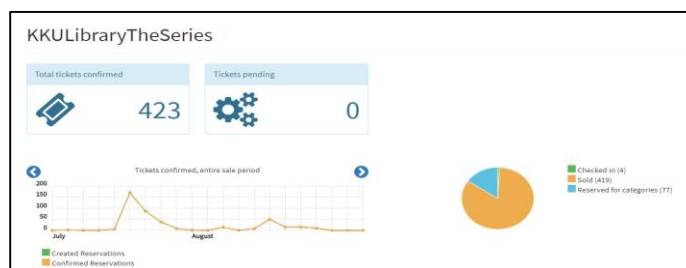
KKULibraryTheSeries

Total tickets confirmed

423

Tickets pending

0

Tickets confirmed, entire sale period

200
150
100
50
0
-50

July

August

Created Reservations
Confirmed Reservations

Checked in (4)
Sold (419)
Reserved for categories (77)